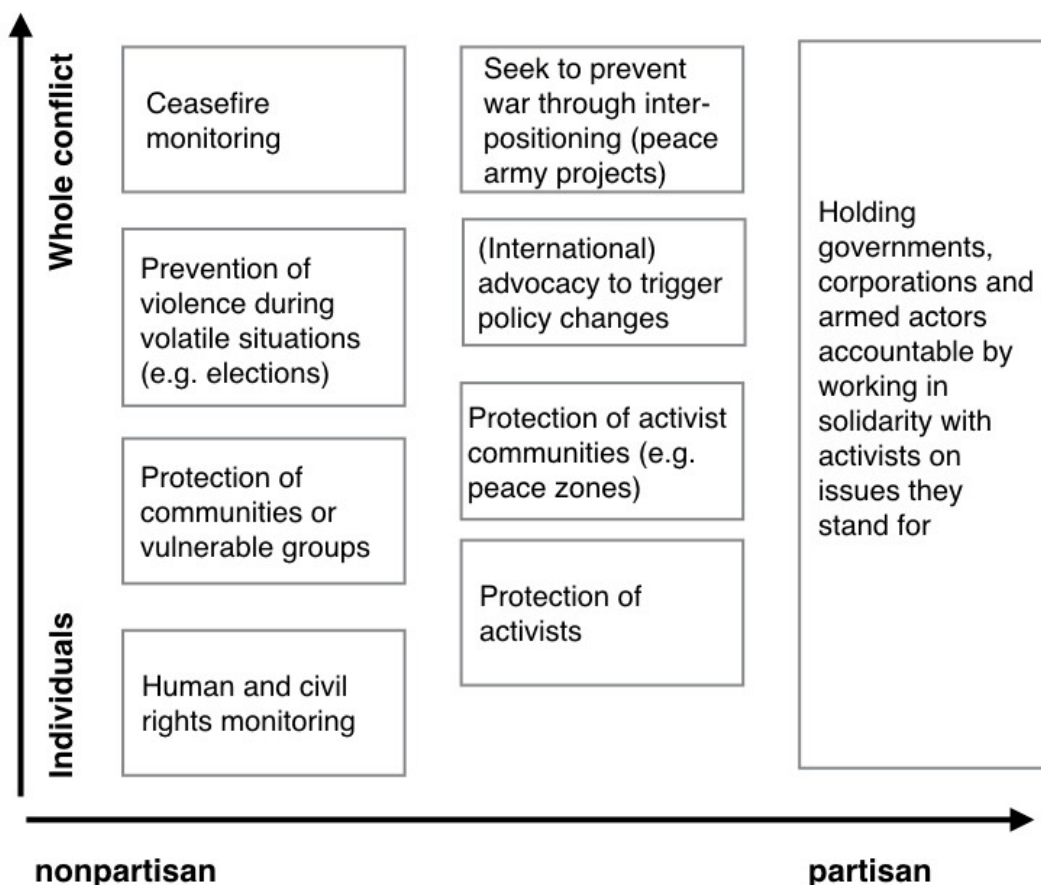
Whole conflict

Individuals

Ceasefire monitoring

Prevention of violence during volatile situations (e.g. elections)

Protection of communities or vulnerable groups

Human and civil rights monitoring

Seek to prevent war through interpositioning (peace army projects)

(International) advocacy to trigger policy changes

Protection of activist communities (e.g. peace zones)

Protection of activists

Holding governments, corporations and armed actors accountable by working in solidarity with activists on issues they stand for

nonpartisan

partisan